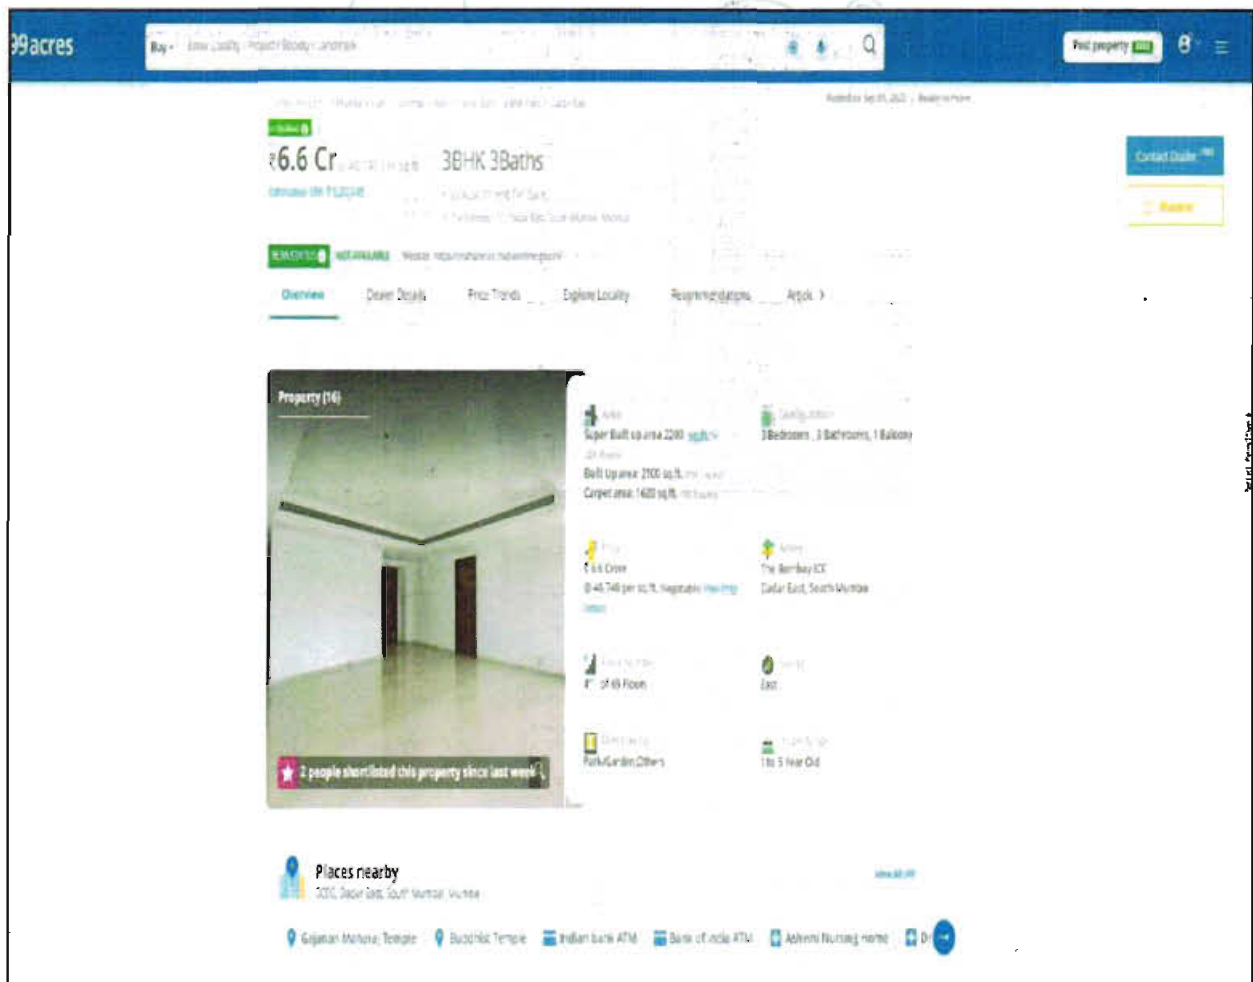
99acres

Buy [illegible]

Post property

₹6.6 Cr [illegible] 3BHK 3Baths

Contact Dealer

Overview Dealer Details Price Trends Explore Locality Recommendations Article >

Property (16)

Super Built up area 2200 sq.ft.

3 Bedrooms, 3 Bathrooms, 1 Balcony

Built Up area: 2100 sq.ft.

Carpet area: 1620 sq.ft.

₹6.6 Crore

₹ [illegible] per sq.ft. Negotiable

The Bombay ICE

Dadar East, South Mumbai

4th of 65 Floors

East

Park/Garden, Others

1 to 5 Year Old

2 people shortlisted this property since last week

Places nearby

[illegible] Dadar East, South Mumbai, Mumbai

Gajanan Maharaj Temple Buddhist Temple Indian Bank ATM Bank of India ATM Ashwini Nursing Home